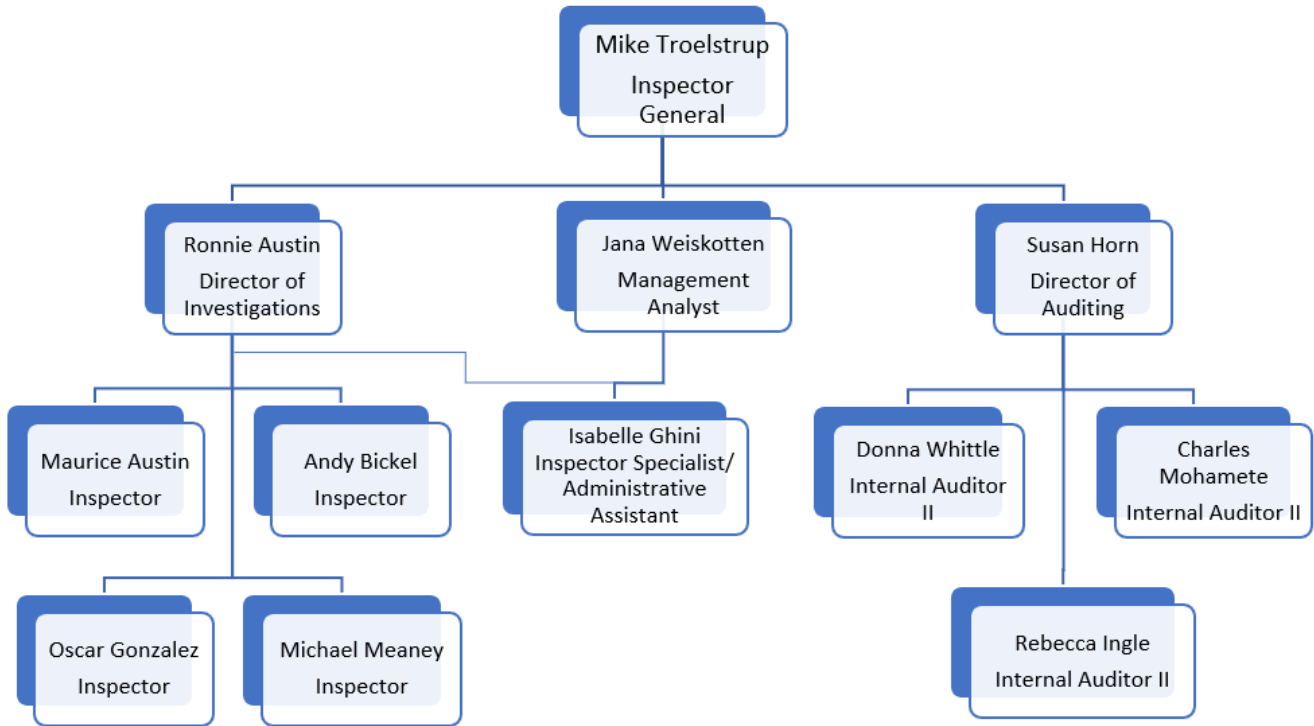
Mike Troelstrup
Inspector General

Ronnie Austin
Director of Investigations

Jana Weiskotten
Management Analyst

Susan Horn
Director of Auditing

Maurice Austin
Inspector

Andy Bickel
Inspector

Isabelle Ghini
Inspector Specialist/ Administrative Assistant

Donna Whittle
Internal Auditor II

Charles Mohamete
Internal Auditor II

Oscar Gonzalez
Inspector

Michael Meaney
Inspector

Rebecca Ingle
Internal Auditor II